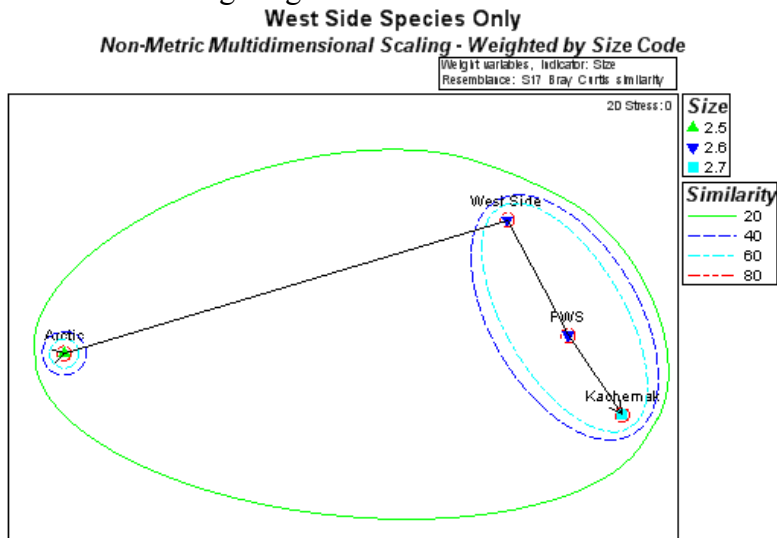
West Side Species Only

Non-Metric Multidimensional Scaling - Weighted by Size Code

Weight variables, Indicator: Size
Resemblance: S17 Bray Curtis similarity

2D Stress: 0

Size
2.5
2.6
2.7

Similarity
20
40
60
80

West Side
Arctic
PWS
Kachemak